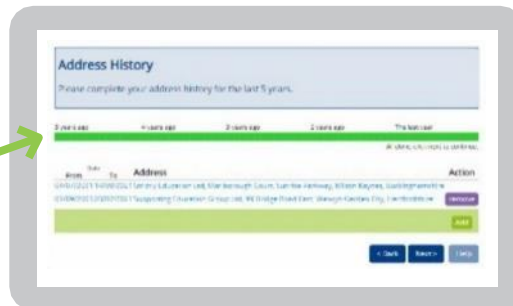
Address History

Please complete your address history for the last 5 years.

5 years ago
4 years ago
3 years ago
2 years ago
This last year

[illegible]

| Date From | To | Address | Action |
|---|---|---|---|
| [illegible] | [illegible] | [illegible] Education Ltd, Marlborough Court, Sunrise Parkway, Milton Keynes, Buckinghamshire | |
| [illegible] | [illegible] | Supporting Education Group Ltd, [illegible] Bridge Road East, Welwyn Garden City, Hertfordshire | Remove |

Add

< Back
Next >
Help